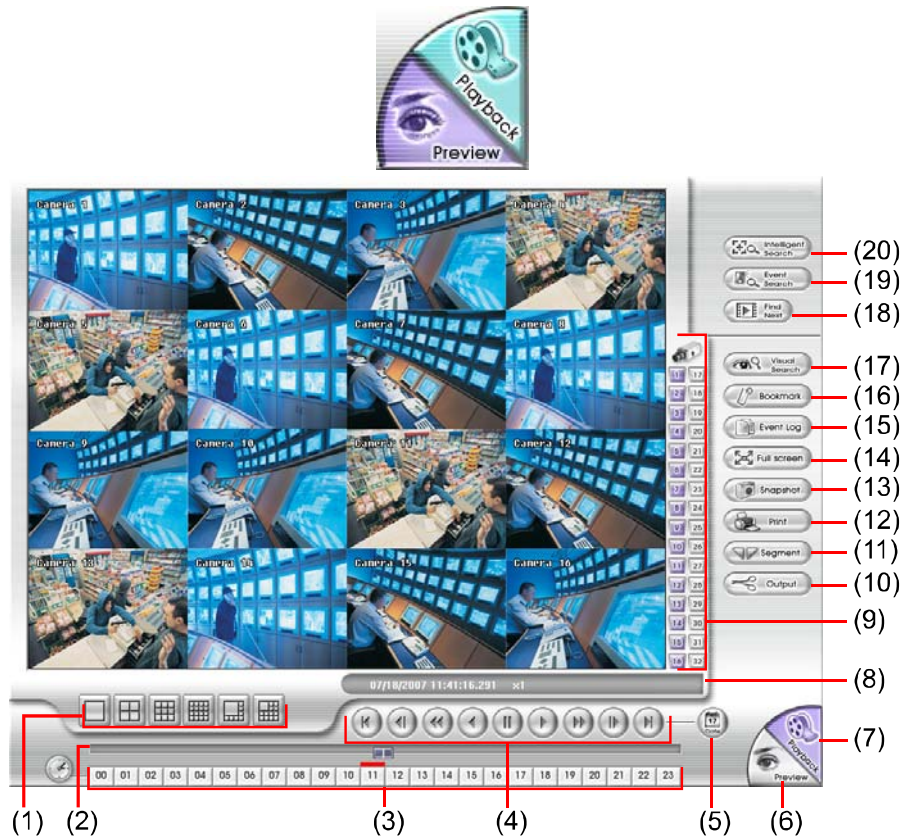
Playback
Preview

Camera 1 Camera 2 Camera 3 Camera 4
Camera 5 Camera 6 Camera 7 Camera 8
Camera 9 Camera 10 Camera 11 Camera 12
Camera 13 Camera 14 Camera 15 Camera 16

1 17
2 18
3 19
4 20
5 21
6 22
7 23
8 24
9 25
10 26
11 27
12 28
13 29
14 30
15 31
16 32

Intelligent Search (20)
Event Search (19)
Find Next (18)
Visual Search (17)
Bookmark (16)
Event Log (15)
Full screen (14)
Snapshot (13)
Print (12)
Segment (11)
Output (10)
(9)

07/18/2007 11:41:16.291 x1 (8)

Date

Playback
Preview
(7)

00 01 02 03 04 05 06 07 08 09 10 11 12 13 14 15 16 17 18 19 20 21 22 23

(1) (2) (3) (4) (5) (6)